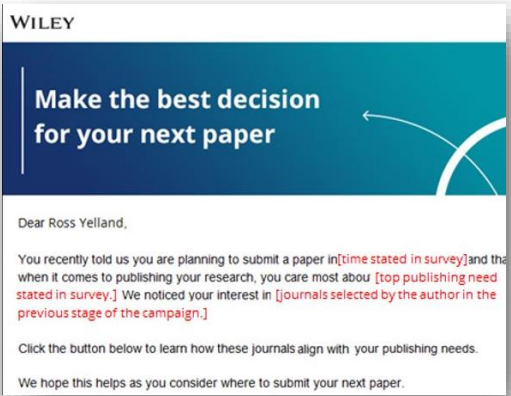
WILEY

Make the best decision for your next paper

Dear Ross Yelland,

You recently told us you are planning to submit a paper in[time stated in survey]and tha when it comes to publishing your research, you care most abou [top publishing need stated in survey.] We noticed your interest in [journals selected by the author in the previous stage of the campaign.]

Click the button below to learn how these journals align with your publishing needs.

We hope this helps as you consider where to submit your next paper.